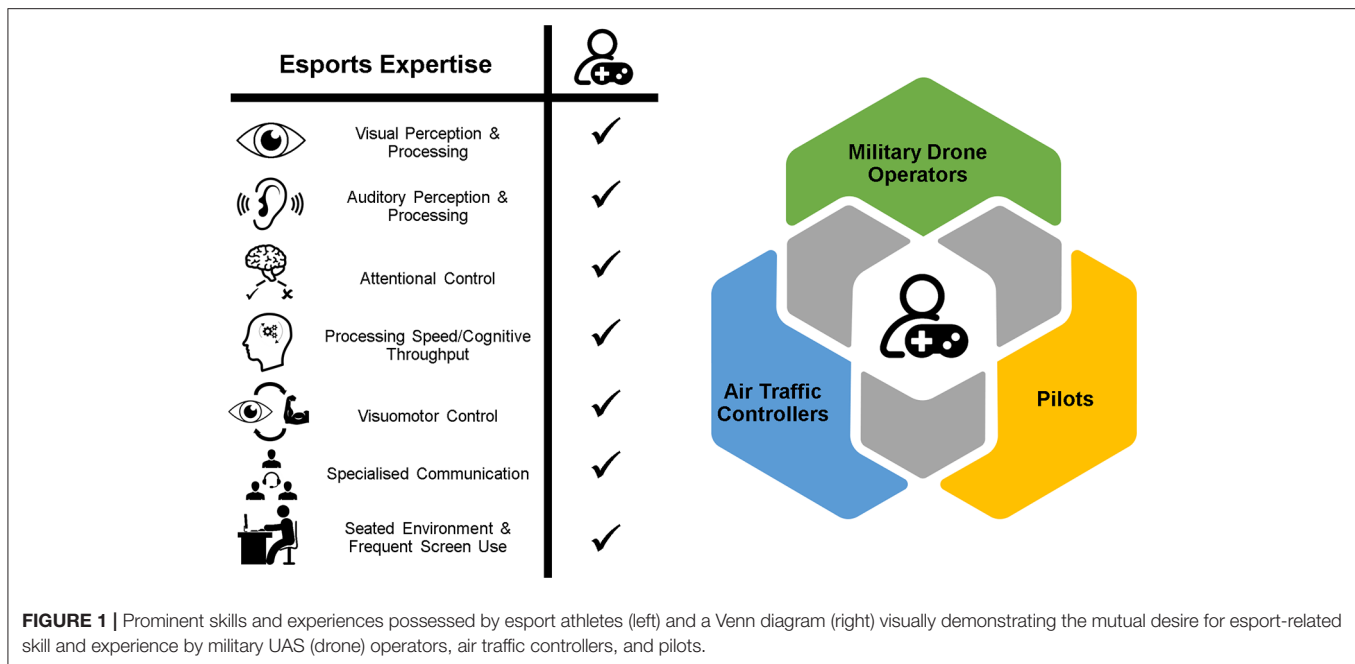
Esports Expertise

Visual Perception & Processing ✓

Auditory Perception & Processing ✓

Attentional Control ✓

Processing Speed/Cognitive Throughput ✓

Visuomotor Control ✓

Specialised Communication ✓

Seated Environment & Frequent Screen Use ✓

Military Drone Operators

Air Traffic Controllers

Pilots

FIGURE 1 | Prominent skills and experiences possessed by esport athletes (left) and a Venn diagram (right) visually demonstrating the mutual desire for esport-related skill and experience by military UAS (drone) operators, air traffic controllers, and pilots.